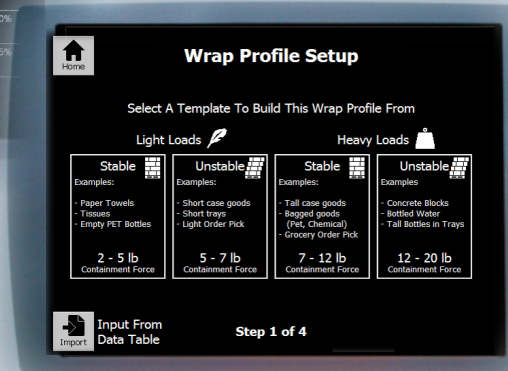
0%
5%

Home

Wrap Profile Setup

Select A Template To Build This Wrap Profile From

Light Loads

Heavy Loads

Stable
Examples:
- Paper Towels
- Tissues
- Empty PET Bottles
2 - 5 lb
Containment Force

Unstable
Examples:
- Short case goods
- Short trays
- Light Order Pick
5 - 7 lb
Containment Force

Stable
Examples:
- Tall case goods
- Bagged goods (Pet, Chemical)
- Grocery Order Pick
7 - 12 lb
Containment Force

Unstable
Examples
- Concrete Blocks
- Bottled Water
- Tall Bottles in Trays
12 - 20 lb
Containment Force

Import

Input From Data Table

Step 1 of 4